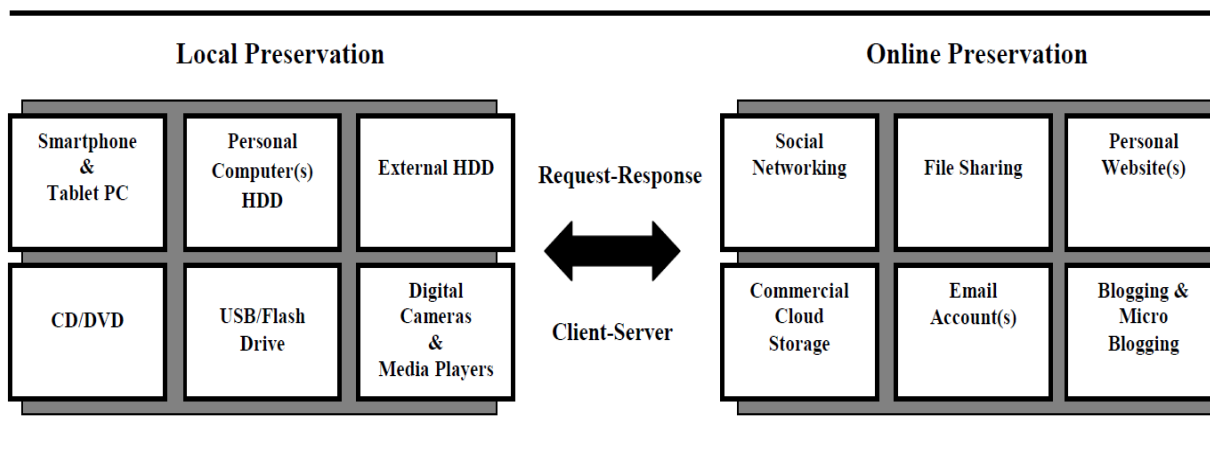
Local Preservation

Smartphone & Tablet PC

Personal Computer(s) HDD

External HDD

CD/DVD

USB/Flash Drive

Digital Cameras & Media Players

Request-Response

Client-Server

Online Preservation

Social Networking

File Sharing

Personal Website(s)

Commercial Cloud Storage

Email Account(s)

Blogging & Micro Blogging